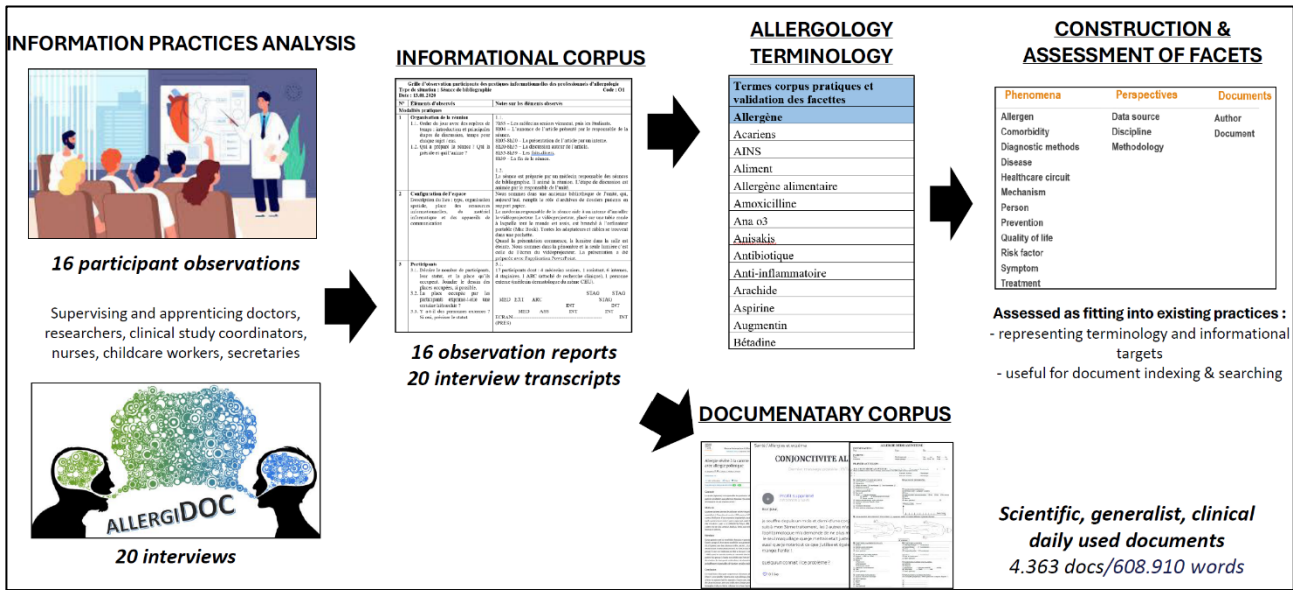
INFORMATION PRACTICES ANALYSIS

16 participant observations

Supervising and apprenticing doctors, researchers, clinical study coordinators, nurses, childcare workers, secretaries

ALLERGIDOC

20 interviews

INFORMATIONAL CORPUS

Grille d'observation participante des pratiques informationnelles des professionnels d'allergologie
Type de situation : Séance de bibliographie Code : O1
Date : 15.08.2020

| N° | Éléments observés | Notes sur les éléments observés |
|---|---|---|
| Modalités pratiques | | |
| 1 | Organisation de la réunion | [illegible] |
| 2 | Configuration de l'espace | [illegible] |
| 3 | Participants | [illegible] |

16 observation reports
20 interview transcripts

ALLERGOLOGY TERMINOLOGY

| Termes corpus pratiques et validation des facettes |
|---|
| Allergène |
| Acariens |
| AINS |
| Aliment |
| Allergène alimentaire |
| Amoxicilline |
| Ana o3 |
| Anisakis |
| Antibiotique |
| Anti-inflammatoire |
| Arachide |
| Aspirine |
| Augmentin |
| Bétadine |

DOCUMENATARY CORPUS

CONJONCTIVITE AL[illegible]

CONSTRUCTION & ASSESSMENT OF FACETS

| Phenomena | Perspectives | Documents |
|---|---|---|
| Allergen | Data source | Author |
| Comorbidity | Discipline | Document |
| Diagnostic methods | Methodology | |
| Disease | | |
| Healthcare circuit | | |
| Mechanism | | |
| Person | | |
| Prevention | | |
| Quality of life | | |
| Risk factor | | |
| Symptom | | |
| Treatment | | |

Assessed as fitting into existing practices :
- representing terminology and informational targets
- useful for document indexing & searching

Scientific, generalist, clinical daily used documents
4.363 docs/608.910 words